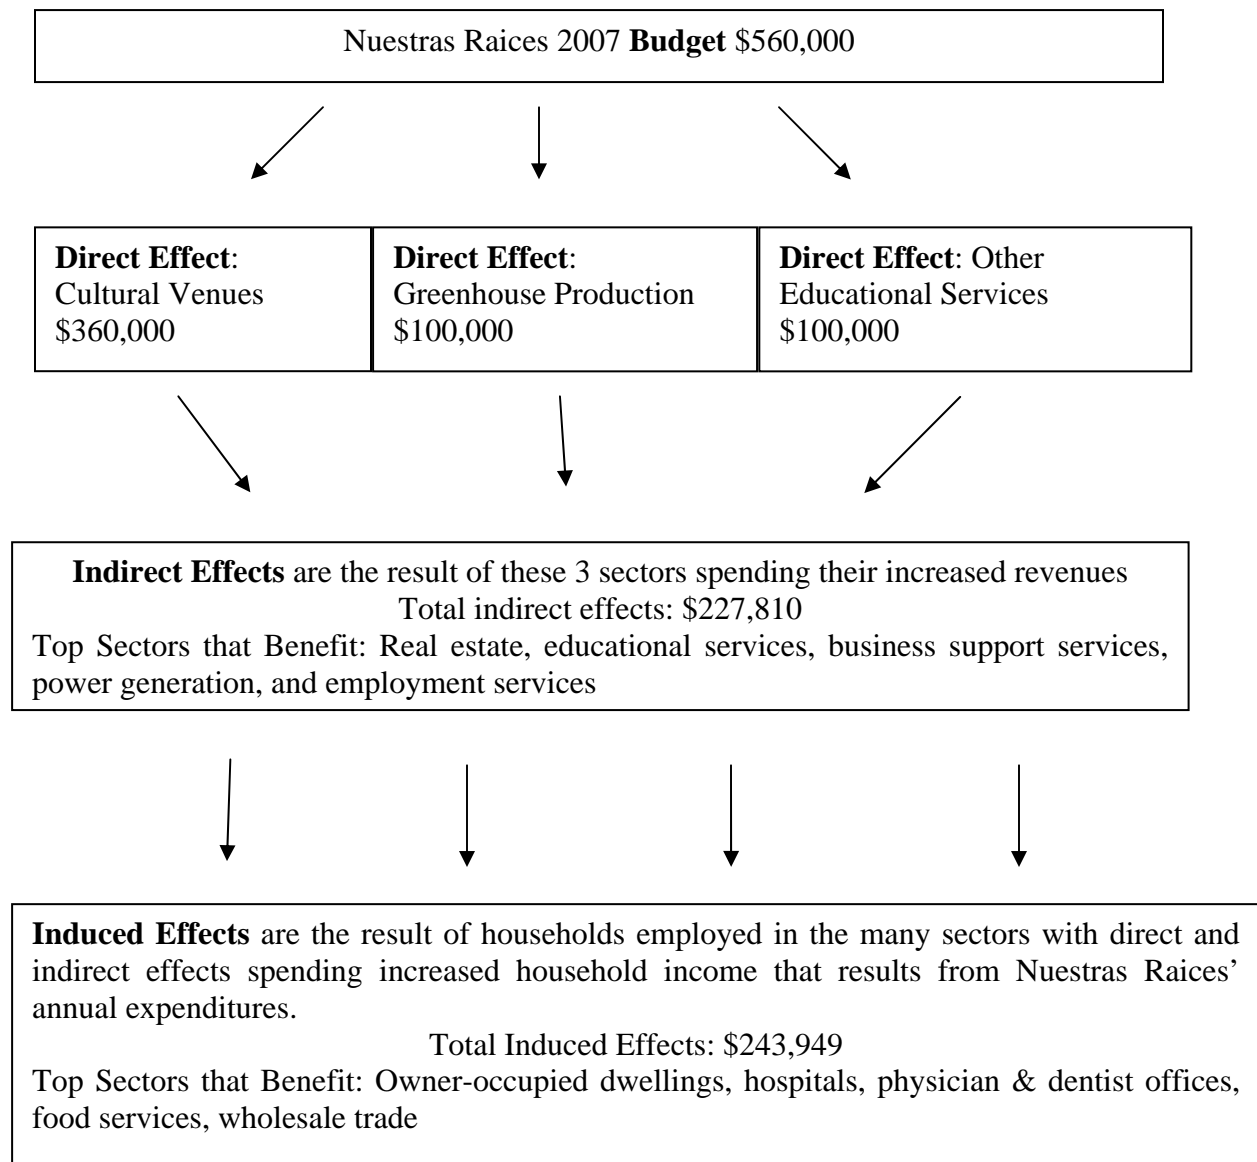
Nuestras Raices 2007 **Budget** \$560,000

**Direct Effect**: Cultural Venues \$360,000

**Direct Effect**: Greenhouse Production \$100,000

**Direct Effect**: Other Educational Services \$100,000

**Indirect Effects** are the result of these 3 sectors spending their increased revenues
Total indirect effects: \$227,810
Top Sectors that Benefit: Real estate, educational services, business support services, power generation, and employment services

**Induced Effects** are the result of households employed in the many sectors with direct and indirect effects spending increased household income that results from Nuestras Raices' annual expenditures.
Total Induced Effects: \$243,949
Top Sectors that Benefit: Owner-occupied dwellings, hospitals, physician & dentist offices, food services, wholesale trade